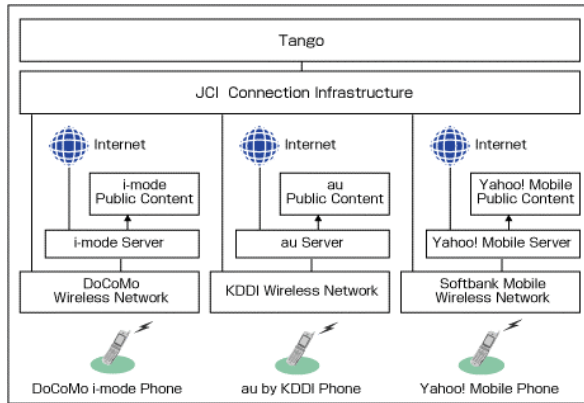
Tango

JCI Connection Infrastructure

Internet

i-mode Public Content

i-mode Server

DoCoMo Wireless Network

DoCoMo i-mode Phone

Internet

au Public Content

au Server

KDDI Wireless Network

au by KDDI Phone

Internet

Yahoo! Mobile Public Content

Yahoo! Mobile Server

Softbank Mobile Wireless Network

Yahoo! Mobile Phone